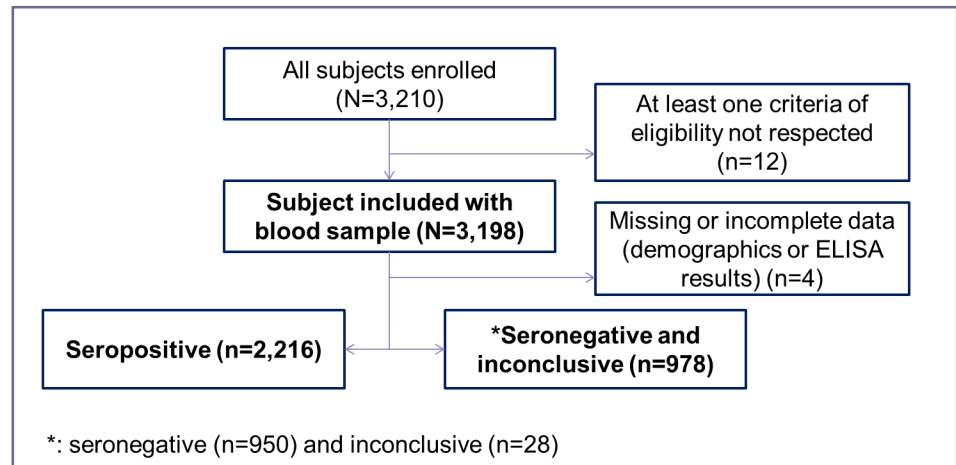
All subjects enrolled (N=3,210)

At least one criteria of eligibility not respected (n=12)

Subject included with blood sample (N=3,198)

Missing or incomplete data (demographics or ELISA results) (n=4)

Seropositive (n=2,216)

*Seronegative and inconclusive (n=978)

*: seronegative (n=950) and inconclusive (n=28)